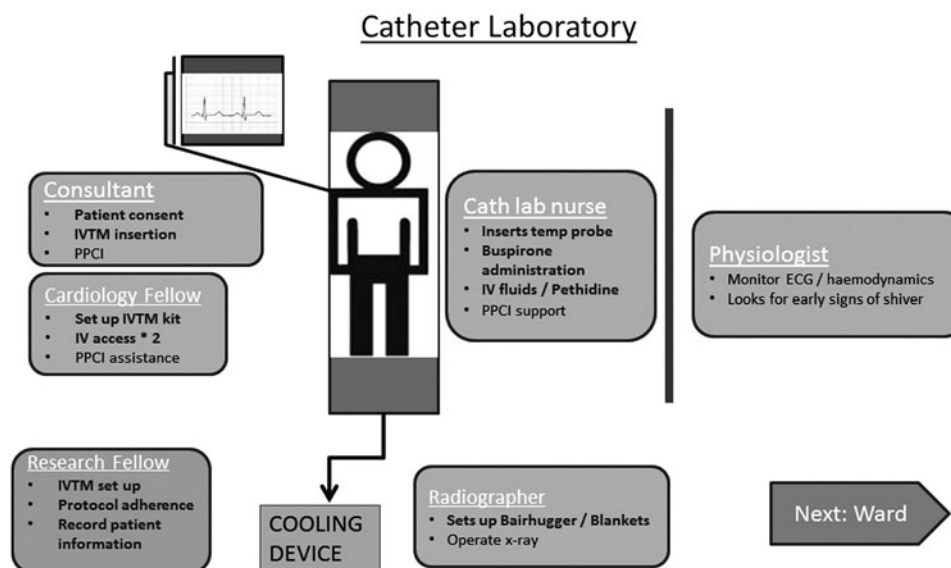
Catheter Laboratory

Consultant
- Patient consent
- IVTM insertion
- PPCI

Cardiology Fellow
- Set up IVTM kit
- IV access * 2
- PPCI assistance

Cath lab nurse
- Inserts temp probe
- Buspirone administration
- IV fluids / Pethidine
- PPCI support

Physiologist
- Monitor ECG / haemodynamics
- Looks for early signs of shiver

Research Fellow
- IVTM set up
- Protocol adherence
- Record patient information

COOLING DEVICE

Radiographer
- Sets up Bairhugger / Blankets
- Operate x-ray

Next: Ward